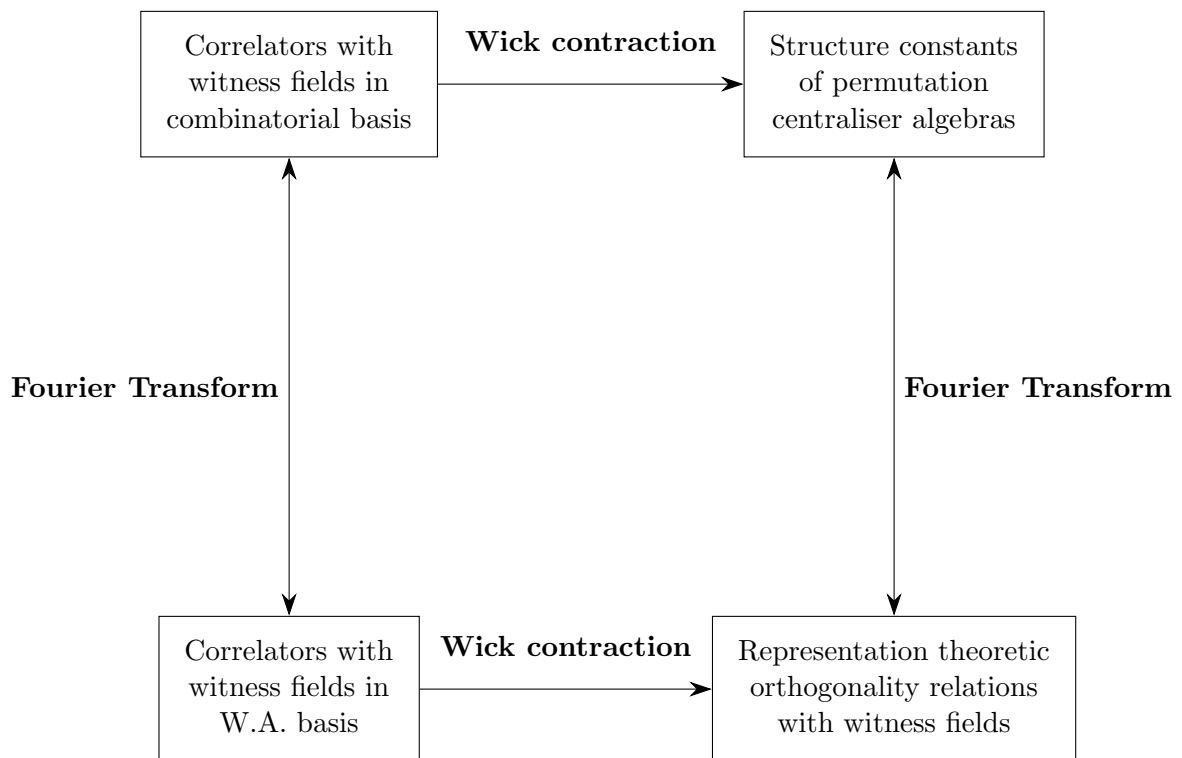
Correlators with witness fields in combinatorial basis

Wick contraction

Structure constants of permutation centraliser algebras

Fourier Transform

Fourier Transform

Correlators with witness fields in W.A. basis

Wick contraction

Representation theoretic orthogonality relations with witness fields